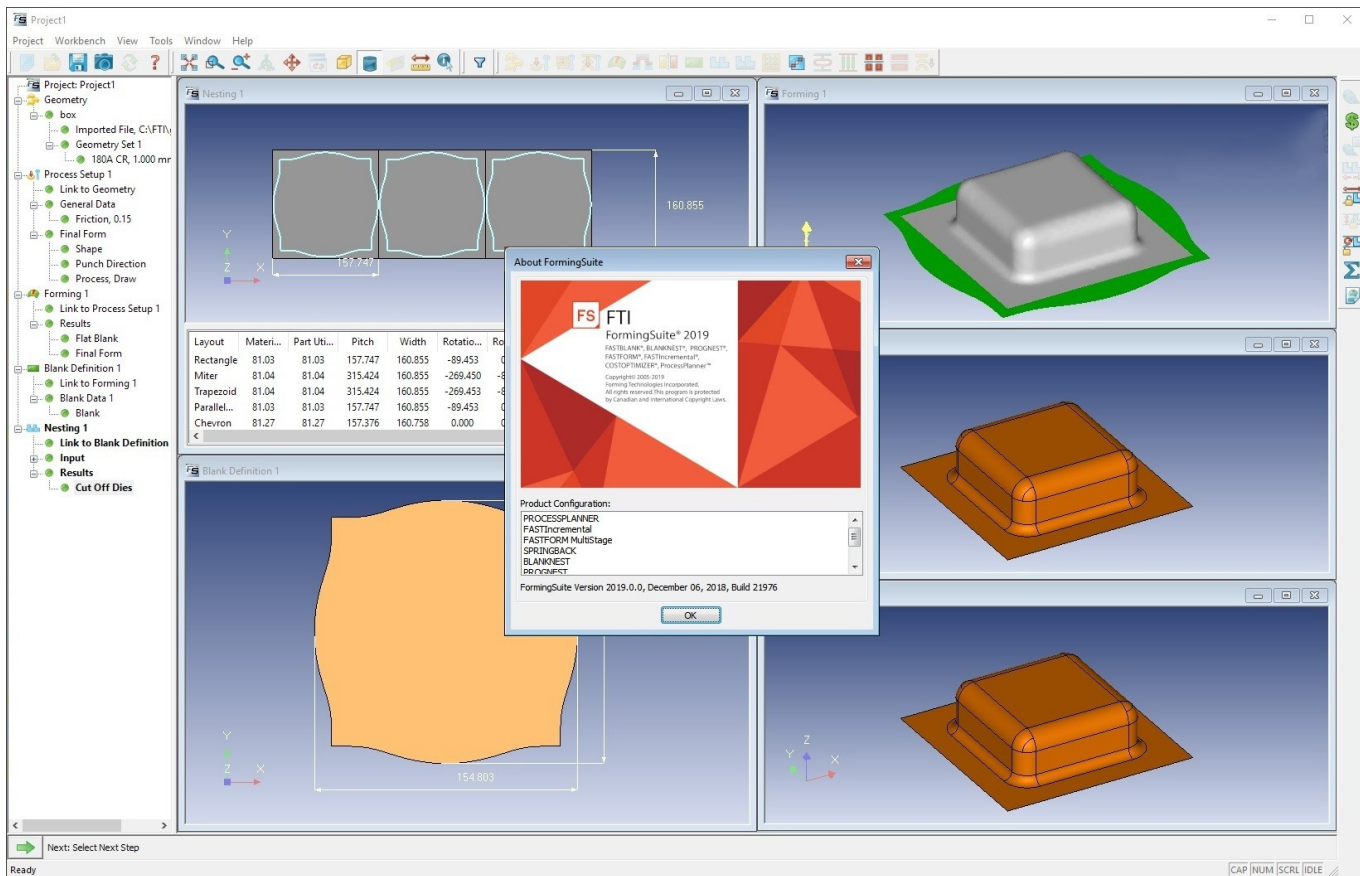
FS Project1

Project Workbench View Tools Window Help

Project: Project1
Geometry
box
Imported File, C:\FTI\
Geometry Set 1
180A CR, 1.000 mr
Process Setup 1
Link to Geometry
General Data
Friction, 0.15
Final Form
Shape
Punch Direction
Process, Draw
Forming 1
Link to Process Setup 1
Results
Flat Blank
Final Form
Blank Definition 1
Link to Forming 1
Blank Data 1
Blank
Nesting 1
Link to Blank Definition
Input
Results
Cut Off Dies

Nesting 1

160.855

157.747

Y
Z X

| Layout | Materi... | Part Uti... | Pitch | Width | Rotatio... | Ro |
|---|---|---|---|---|---|---|
| Rectangle | 81.03 | 81.03 | 157.747 | 160.855 | -89.453 | 0 |
| Miter | 81.04 | 81.04 | 315.424 | 160.855 | -269.450 | -8 |
| Trapezoid | 81.04 | 81.04 | 315.424 | 160.855 | -269.453 | -8 |
| Parallel... | 81.03 | 81.03 | 157.747 | 160.855 | -89.453 | 0 |
| Chevron | 81.27 | 81.27 | 157.376 | 160.758 | 0.000 | 0 |

Blank Definition 1

Y
Z X

154.803

Forming 1

Y
Z
X

About FormingSuite

FS FTI
FormingSuite® 2019
FASTBLANK®, BLANKNEST®, PROGNEST®, FASTFORM®, FASTIncremental®, COSTOPTIMIZER®, ProcessPlanner™
Copyright© 2005-2019
Forming Technologies Incorporated.
All rights reserved. This program is protected by Canadian and International Copyright Laws.

Product Configuration:
PROCESSPLANNER
FASTIncremental
FASTFORM MultiStage
SPRINGBACK
BLANKNEST
PROGNEST

FormingSuite Version 2019.0.0, December 06, 2018, Build 21976

OK

Next: Select Next Step

Ready

CAP NUM SCRL IDLE